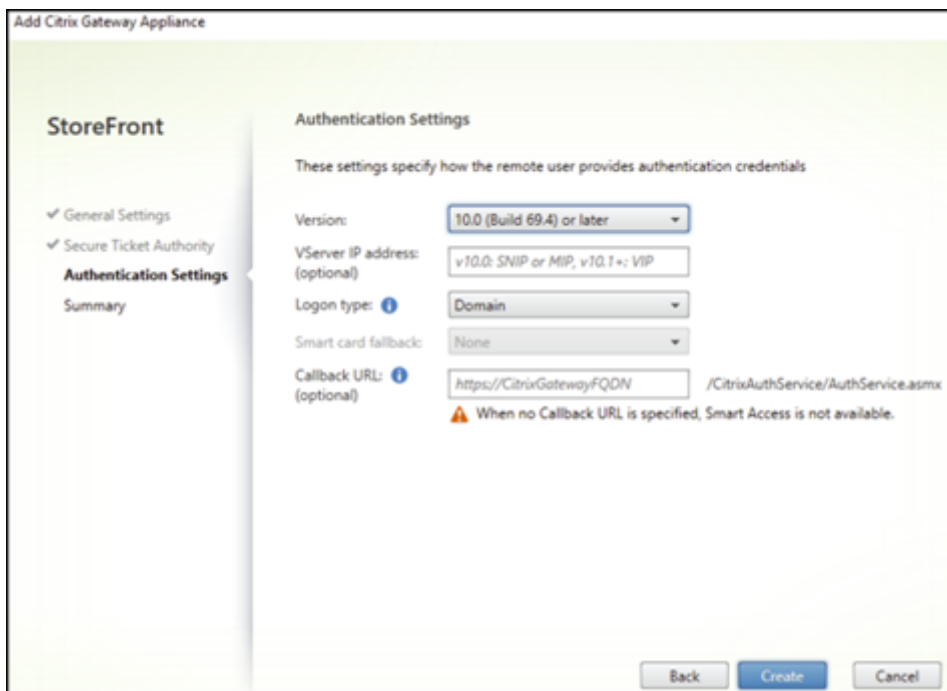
Add Citrix Gateway Appliance

StoreFront

✔ General Settings
✔ Secure Ticket Authority
Authentication Settings
Summary

Authentication Settings

These settings specify how the remote user provides authentication credentials

Version: 10.0 (Build 69.4) or later

VServer IP address: (optional) v10.0: SNIP or MIP, v10.1+: VIP

Logon type: Domain

Smart card fallback: None

Callback URL: (optional) https://CitrixGatewayFQDN /CitrixAuthService/AuthService.asmx

When no Callback URL is specified, Smart Access is not available.

Back Create Cancel